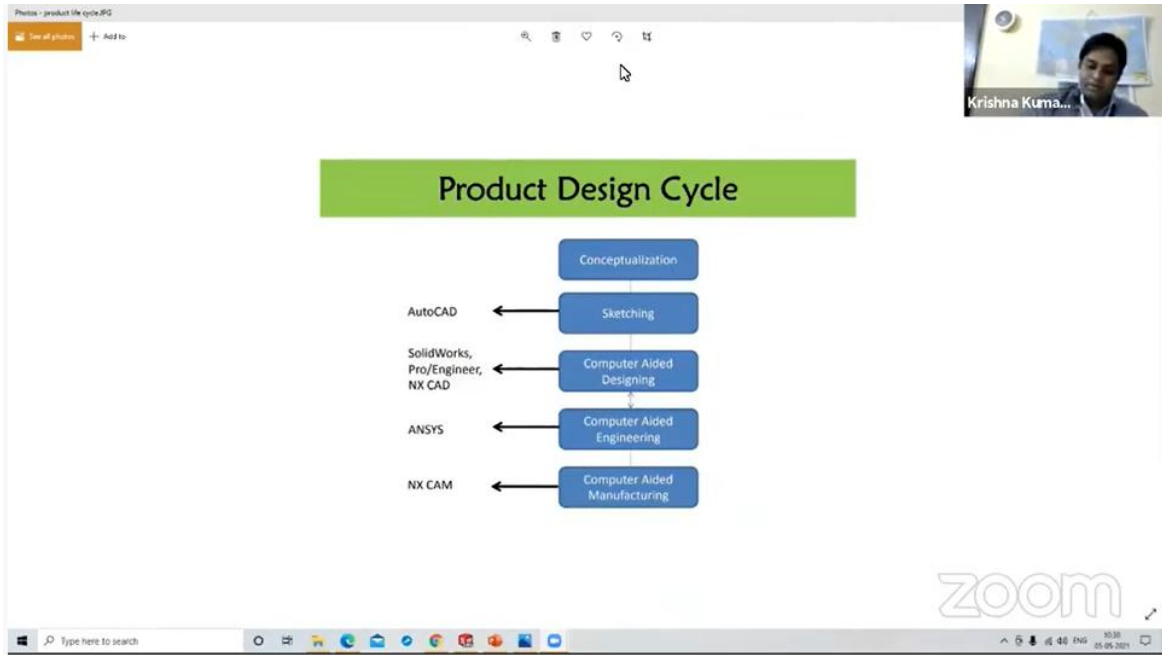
Photos - product life cycle.JPG

See all photos

+ Add to

Krishna Kuma...

Product Design Cycle

Conceptualization

AutoCAD

Sketching

SolidWorks, Pro/Engineer, NX CAD

Computer Aided Designing

ANSYS

Computer Aided Engineering

NX CAM

Computer Aided Manufacturing

zoom

Type here to search

ENG

10:30

05-05-2021